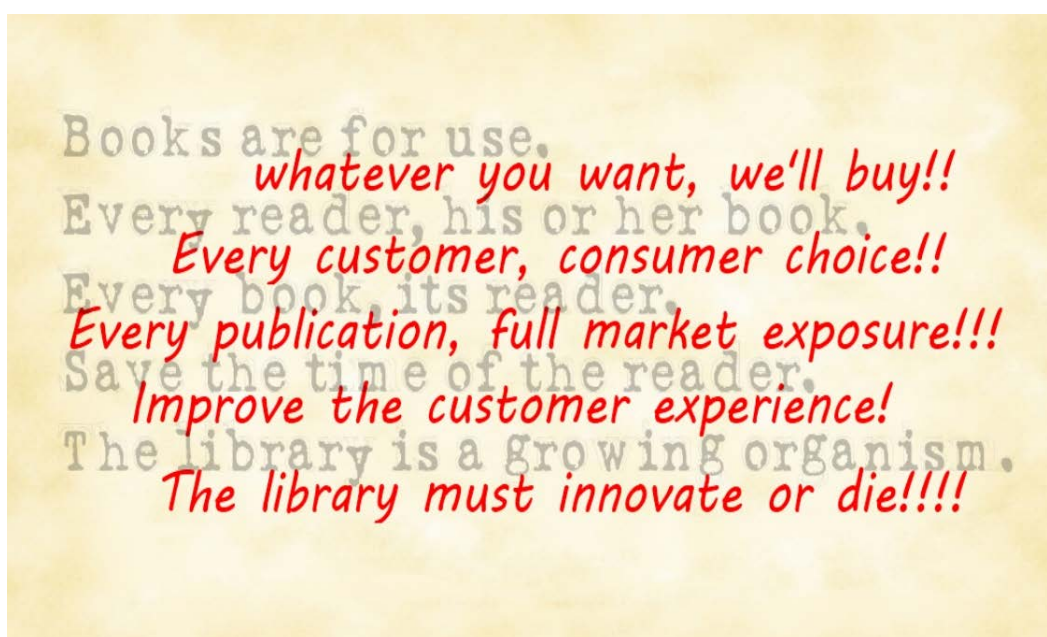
Books are for use.
whatever you want, we'll buy!!
Every reader, his or her book.
Every customer, consumer choice!!
Every book, its reader.
Every publication, full market exposure!!!
Save the time of the reader.
Improve the customer experience!
The library is a growing organism.
The library must innovate or die!!!!